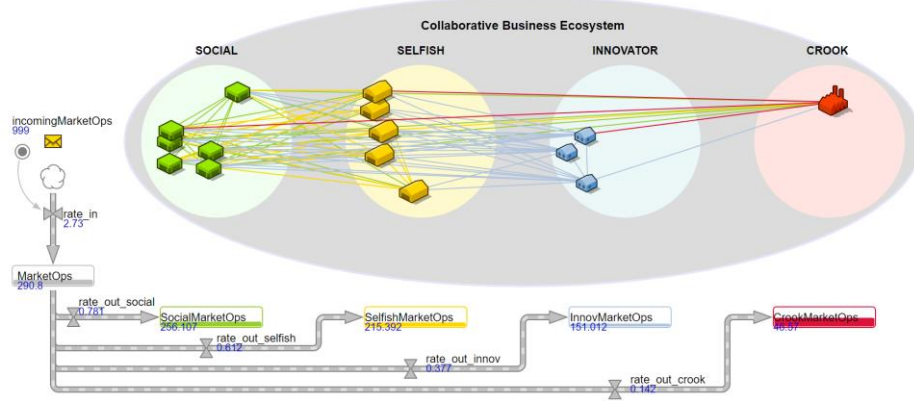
Collaborative Business Ecosystem

SOCIAL

SELFISH

INNOVATOR

CROOK

incomingMarketOps
999

rate_in
2.73

MarketOps
290.8

rate_out_social
0.781

SocialMarketOps
256.107

rate_out_selfish
0.612

SelfishMarketOps
215.392

rate_out_innov
0.377

InnovMarketOps
151.012

rate_out_crook
0.142

CrookMarketOps
46.57